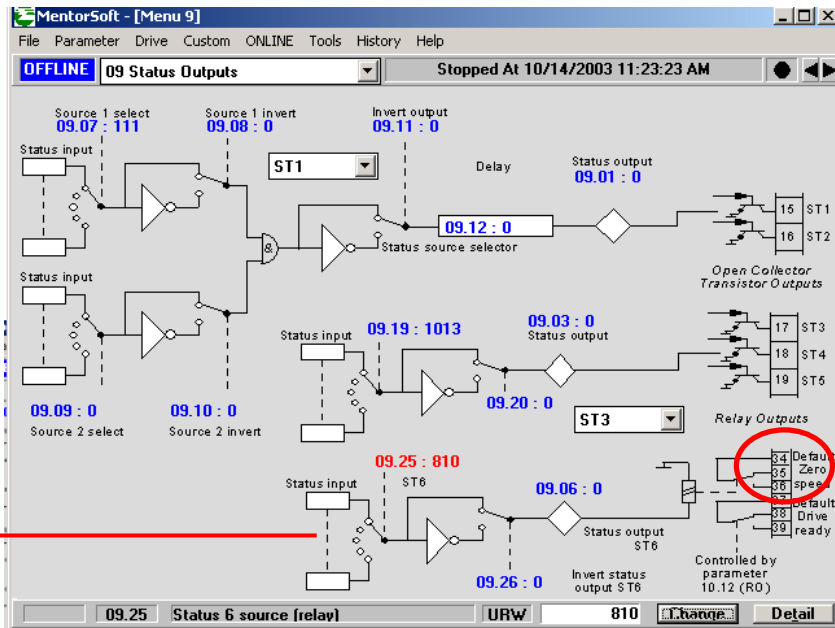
MentorSoft - [Menu 9]

File Parameter Drive Custom ONLINE Tools History Help

OFFLINE 09 Status Outputs

Stopped At 10/14/2003 11:23:23 AM

Source 1 select
09.07 : 111

Source 1 invert
09.08 : 0

Invert output
09.11 : 0

Status input

ST1

Delay

Status output
09.01 : 0

&

09.12 : 0

Status source selector

15 ST1
16 ST2

Open Collector Transistor Outputs

Status input

Status input

09.19 : 1013

09.03 : 0
Status output

17 ST3
18 ST4
19 ST5

09.20 : 0

09.09 : 0
Source 2 select

09.10 : 0
Source 2 invert

ST3

Relay Outputs

09.25 : 810

ST6

Status input

09.06 : 0

Status output
ST6

34 Default
35 Zero
36 speed
37
38 Default
39 Drive ready

Controlled by parameter 10.12 (RO)

09.26 : 0

Invert status output ST6

09.25 Status 6 source (relay) URW 810 Change Detail